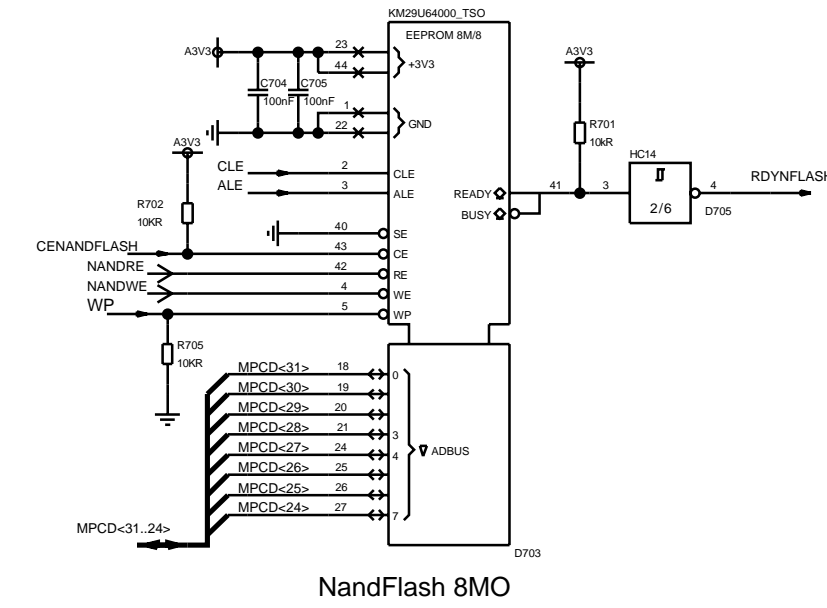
KM29U64000_TSO
EEPROM 8M/8
A3V3
23
44
+3V3
C704
100nF
C705
100nF
1
22
GND
A3V3
CLE
2
CLE
ALE
3
ALE
R702
10KR
40
SE
CENANDFLASH
43
CE
NANDRE
42
RE
NANDWE
4
WE
WP
5
WP
R705
10KR
A3V3
R701
10kR
HC14
READY
41
3
4
RDYNFLASH
BUSY
2/6
D705
MPCD<31>
18
0
MPCD<30>
19
MPCD<29>
20
MPCD<28>
21
3
MPCD<27>
24
4
ADBUS
MPCD<26>
25
MPCD<25>
26
MPCD<24>
27
7
MPCD<31..24>
D703

NandFlash 8MO